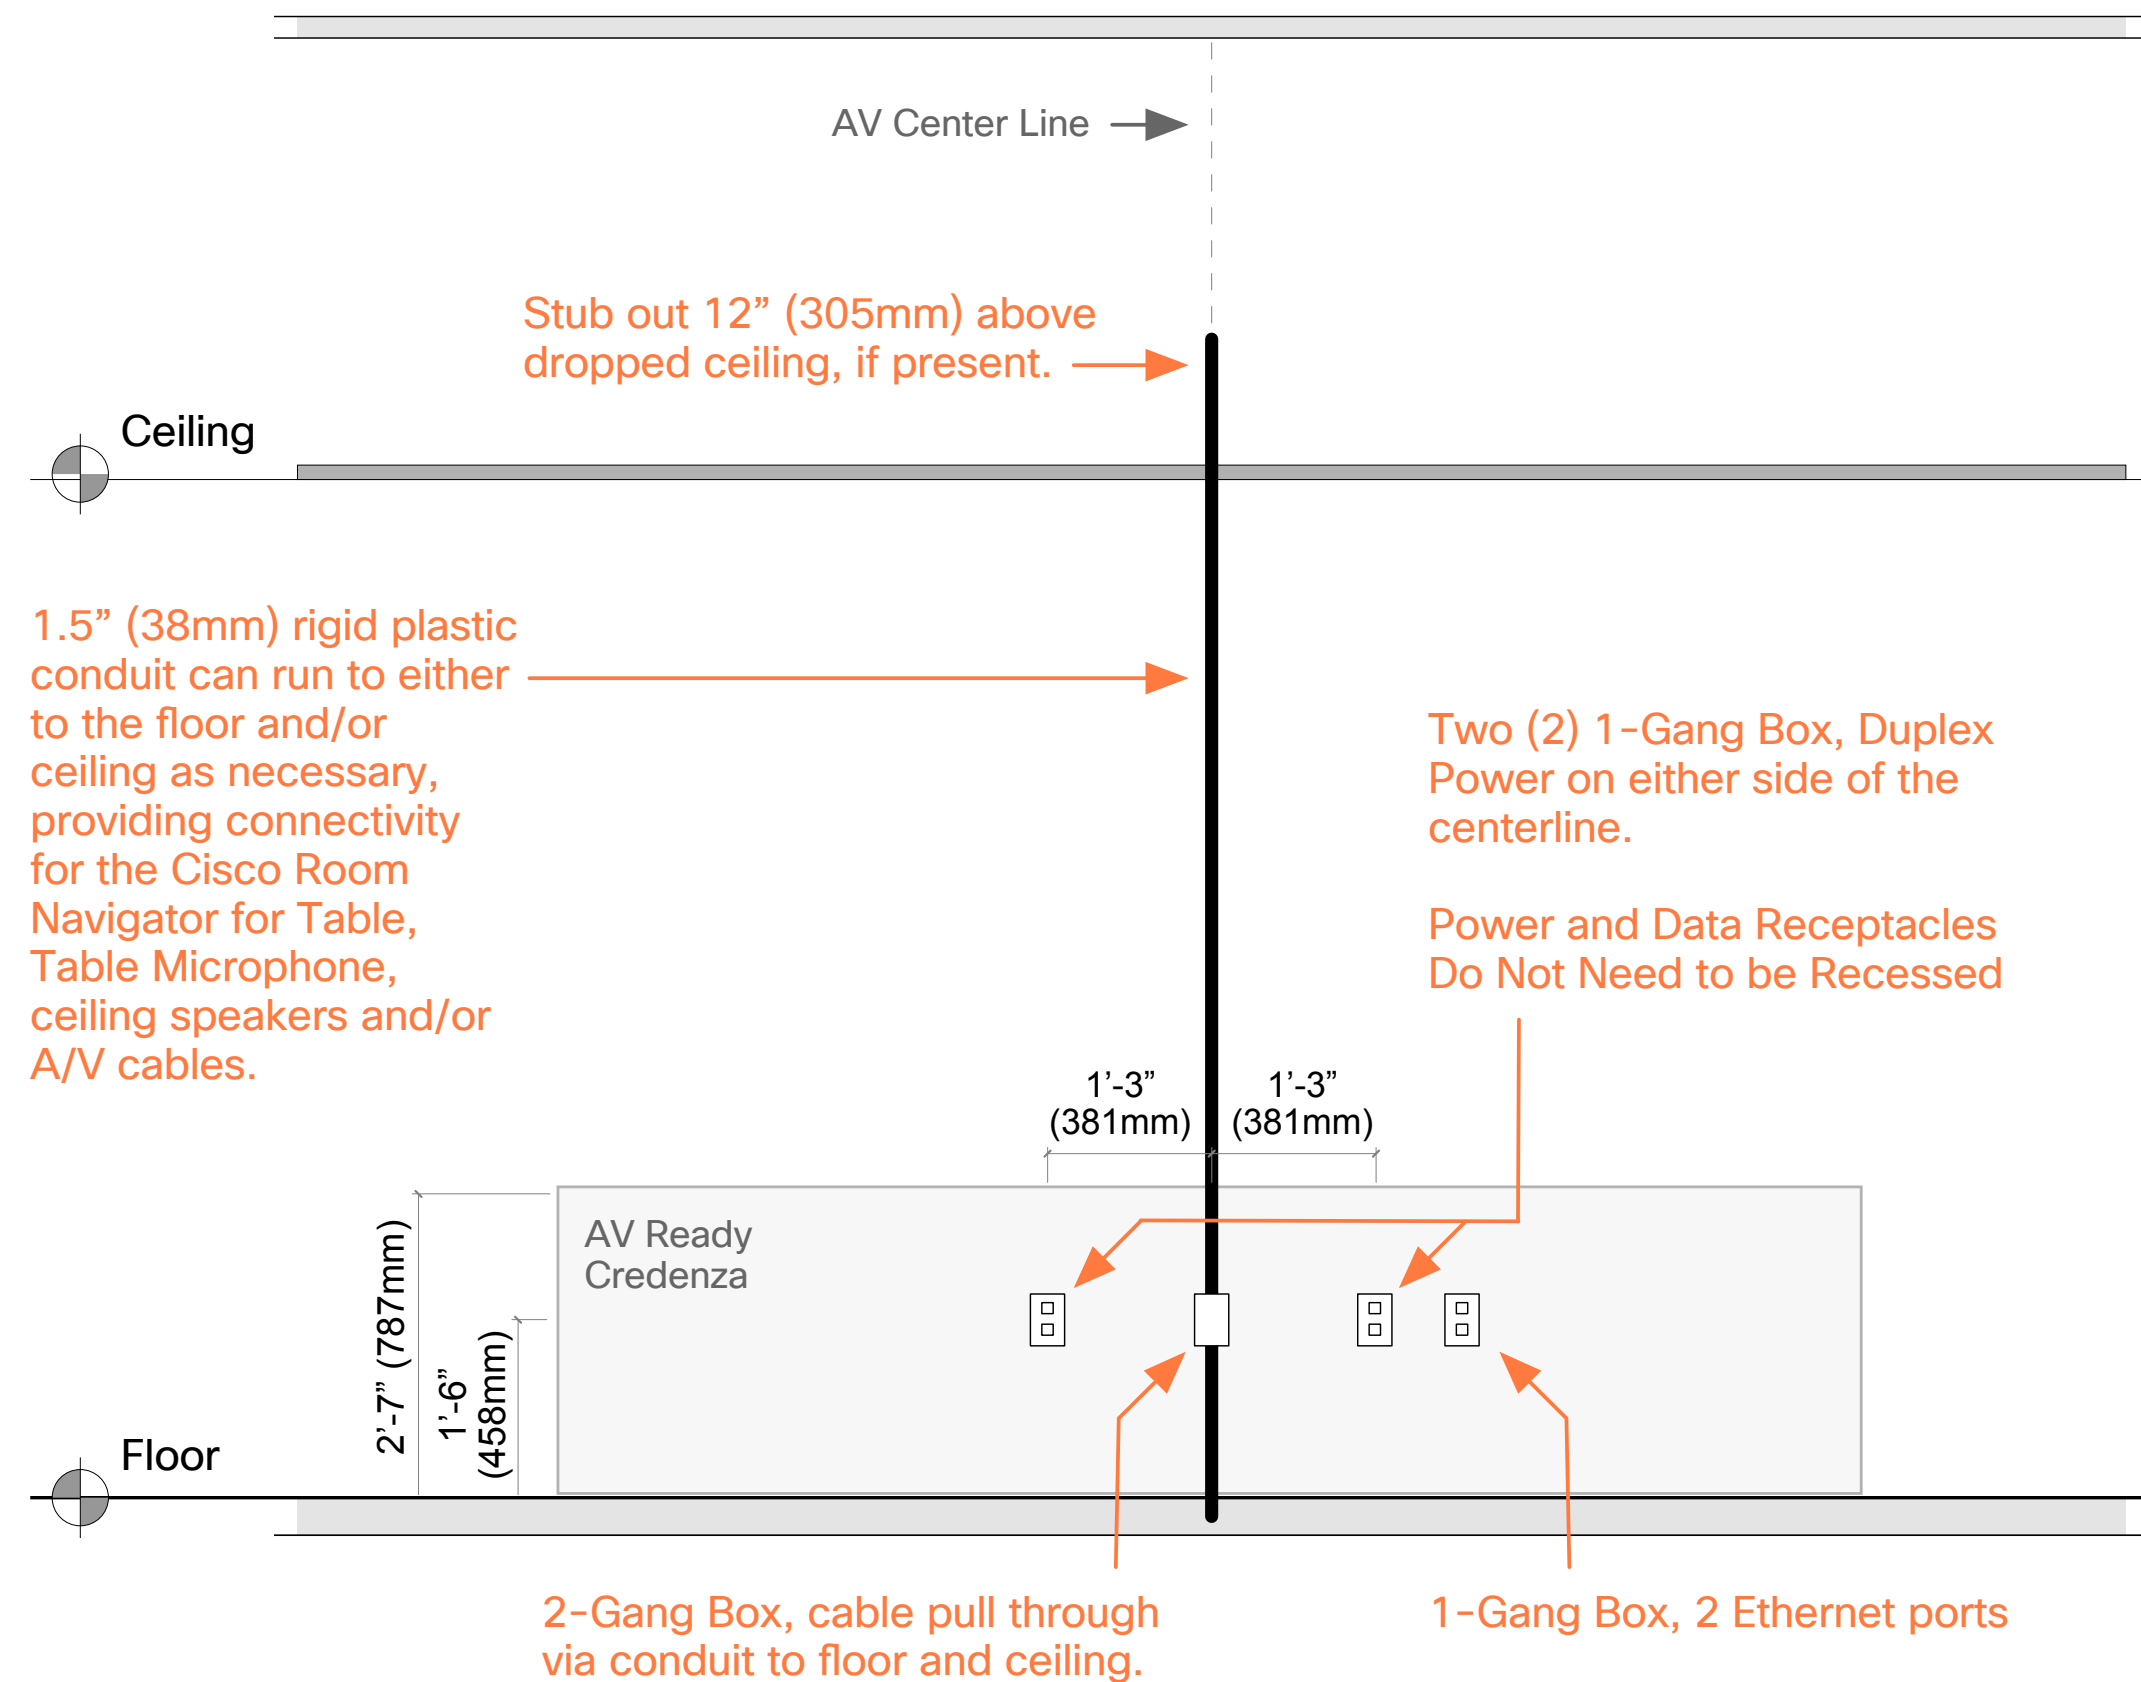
AV Center Line

Stub out 12” (305mm) above dropped ceiling, if present.

Ceiling

1.5” (38mm) rigid plastic conduit can run to either to the floor and/or ceiling as necessary, providing connectivity for the Cisco Room Navigator for Table, Table Microphone, ceiling speakers and/or A/V cables.

Two (2) 1-Gang Box, Duplex Power on either side of the centerline.

Power and Data Receptacles Do Not Need to be Recessed

1’-3” (381mm)

1’-3” (381mm)

AV Ready Credenza

2’-7” (787mm)

1’-6” (458mm)

Floor

2-Gang Box, cable pull through via conduit to floor and ceiling.

1-Gang Box, 2 Ethernet ports